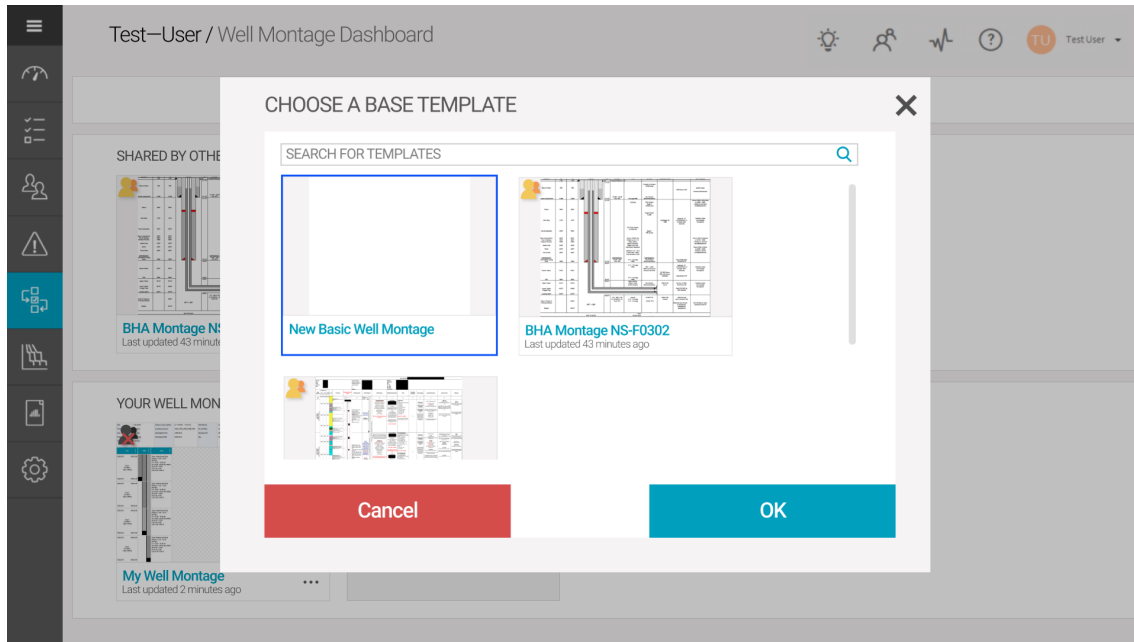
Test—User / Well Montage Dashboard

TU Test User

SHARED BY OTHE

BHA Montage NS
Last updated 43 minute

YOUR WELL MON

My Well Montage
Last updated 2 minutes ago

CHOOSE A BASE TEMPLATE

SEARCH FOR TEMPLATES

New Basic Well Montage

BHA Montage NS-F0302
Last updated 43 minutes ago

Cancel

OK